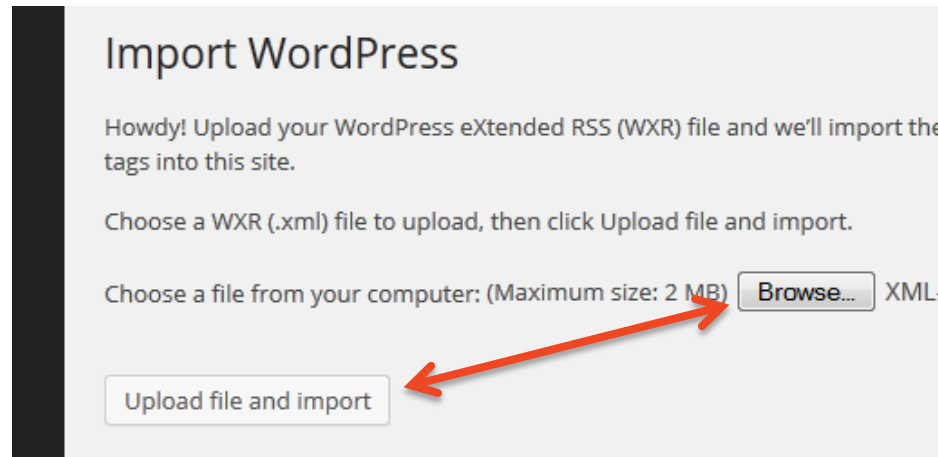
Import WordPress

Howdy! Upload your WordPress eXtended RSS (WXR) file and we'll import the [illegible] tags into this site.

Choose a WXR (.xml) file to upload, then click Upload file and import.

Choose a file from your computer: (Maximum size: 2 MB) Browse... XML-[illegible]

Upload file and import